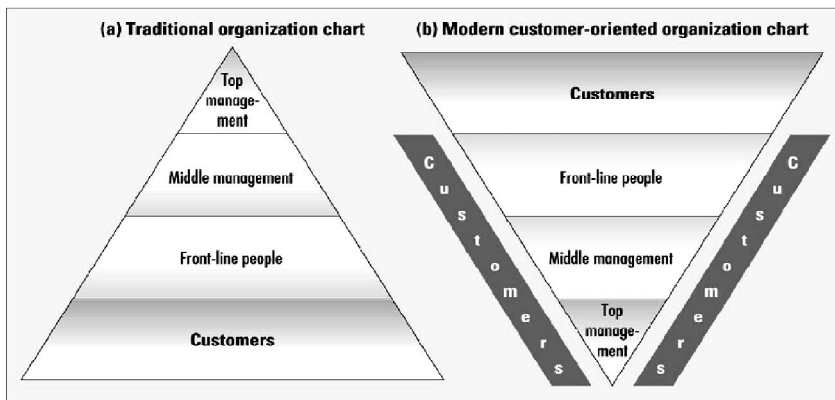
(a) Traditional organization chart

Top management

Middle management

Front-line people

Customers

(b) Modern customer-oriented organization chart

Customers

Front-line people

Middle management

Top management

Customers

Customers